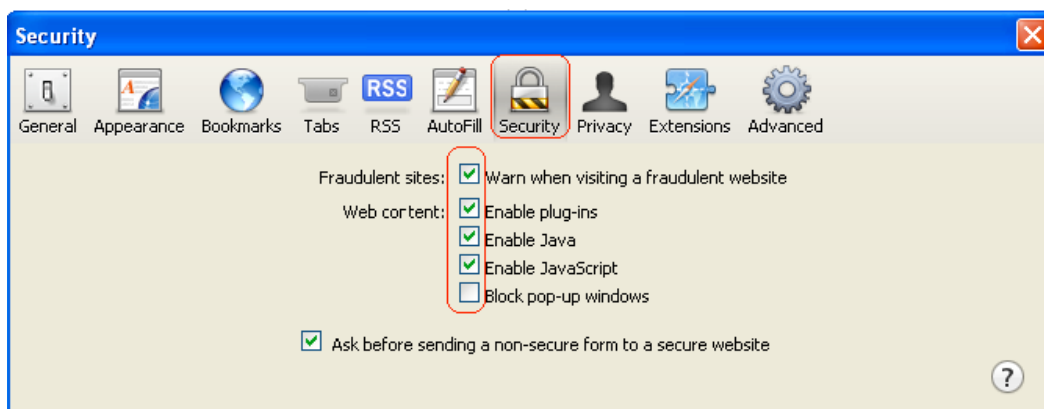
Security

General Appearance Bookmarks Tabs RSS RSS AutoFill Security Privacy Extensions Advanced

Fraudulent sites: Warn when visiting a fraudulent website

Web content: Enable plug-ins
Enable Java
Enable JavaScript
Block pop-up windows

Ask before sending a non-secure form to a secure website

?